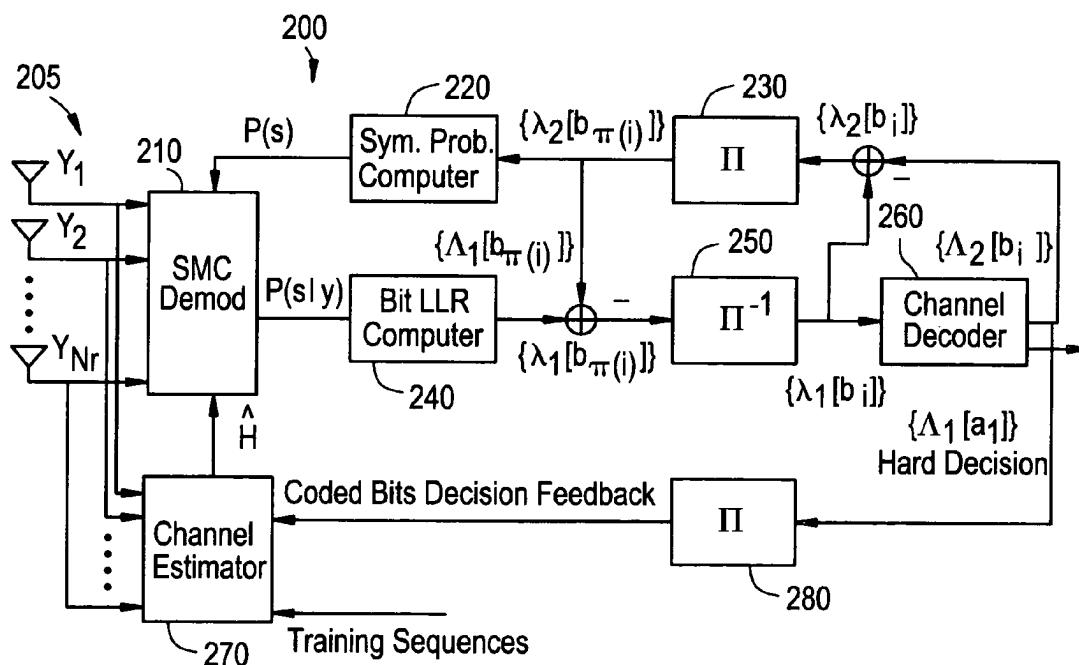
200

205

220

230

$\{\lambda_2[b_{\pi(i)}]\}$

$\{\lambda_2[b_i]\}$

210

P(s)

Sym. Prob. Computer

$\Pi$

$Y_1$

$-$

260

$Y_2$

$\{\Lambda_1[b_{\pi(i)}]\}$

250

$\{\Lambda_2[b_i]\}$

SMC Demod

P(s| y)

Bit LLR Computer

$-$

$\Pi^{-1}$

Channel Decoder

$Y_{Nr}$

$\{\lambda_1[b_{\pi(i)}]\}$

$\{\lambda_1[b_i]\}$

240

$\hat{H}$

$\{\Lambda_1[a_1]\}$ Hard Decision

Coded Bits Decision Feedback

Channel Estimator

$\Pi$

280

270

Training Sequences